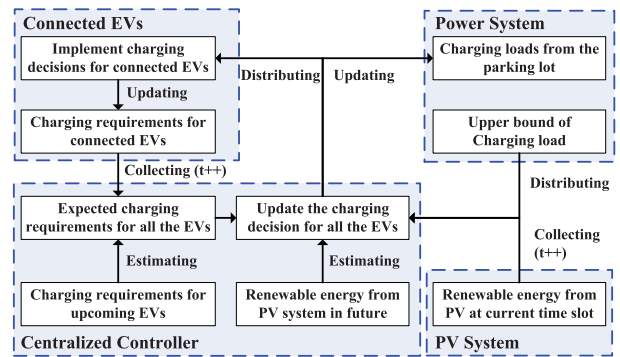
Connected EVs

Implement charging decisions for connected EVs

Updating

Charging requirements for connected EVs

Distributing

Updating

Power System

Charging loads from the parking lot

Upper bound of Charging load

Collecting (t++)

Distributing

Expected charging requirements for all the EVs

Update the charging decision for all the EVs

Estimating

Estimating

Collecting (t++)

Charging requirements for upcoming EVs

Renewable energy from PV system in future

Renewable energy from PV at current time slot

Centralized Controller

PV System